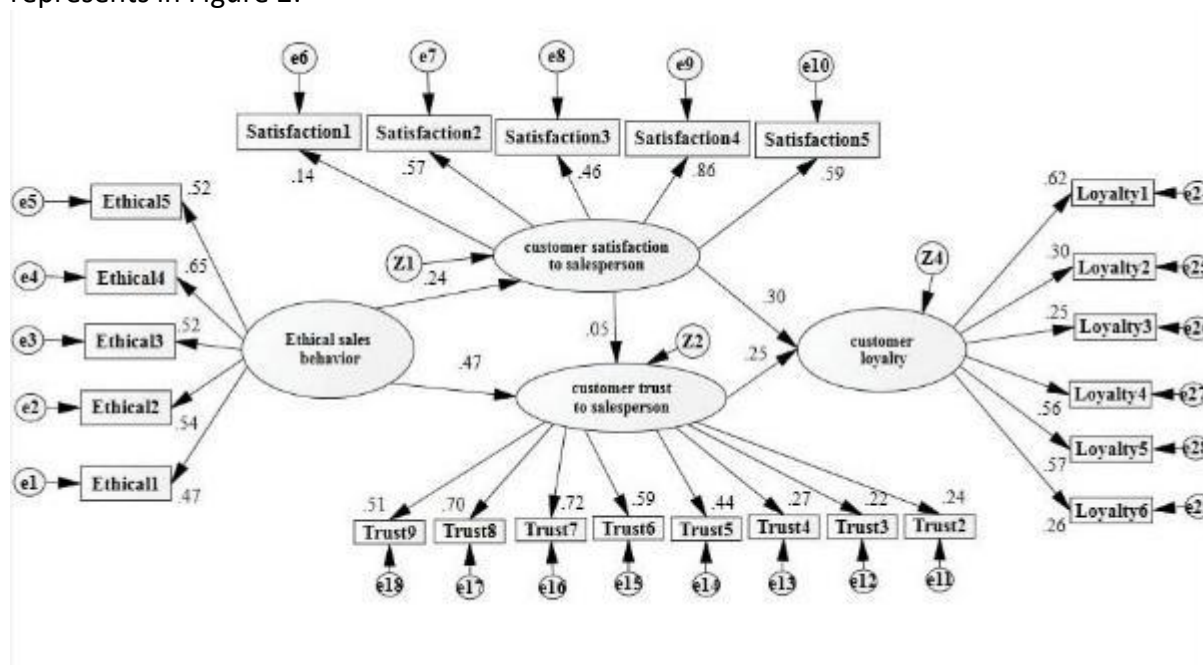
represents in Figure 2.

e6
e7
e8
e9
e10
Satisfaction1
Satisfaction2
Satisfaction3
Satisfaction4
Satisfaction5
.14
.57
.46
.86
.59

e5
Ethical5
.52
e4
Ethical4
.65
e3
Ethical3
.52
e2
Ethical2
.54
e1
Ethical1
.47

Z1
.24
customer satisfaction to salesperson
Ethical sales behavior
.05
Z2
.47
customer trust to salesperson
.30
.25
Z4
customer loyalty

.62
Loyalty1
e2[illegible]
.30
Loyalty2
e2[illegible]
.25
Loyalty3
e2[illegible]
Loyalty4
e2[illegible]
.56
Loyalty5
e2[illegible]
.57
Loyalty6
e2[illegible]
.26

.51
Trust9
.70
Trust8
.72
Trust7
.59
Trust6
.44
Trust5
.27
Trust4
.22
Trust3
.24
Trust2
e18
e17
e16
e15
e14
e13
e12
e11